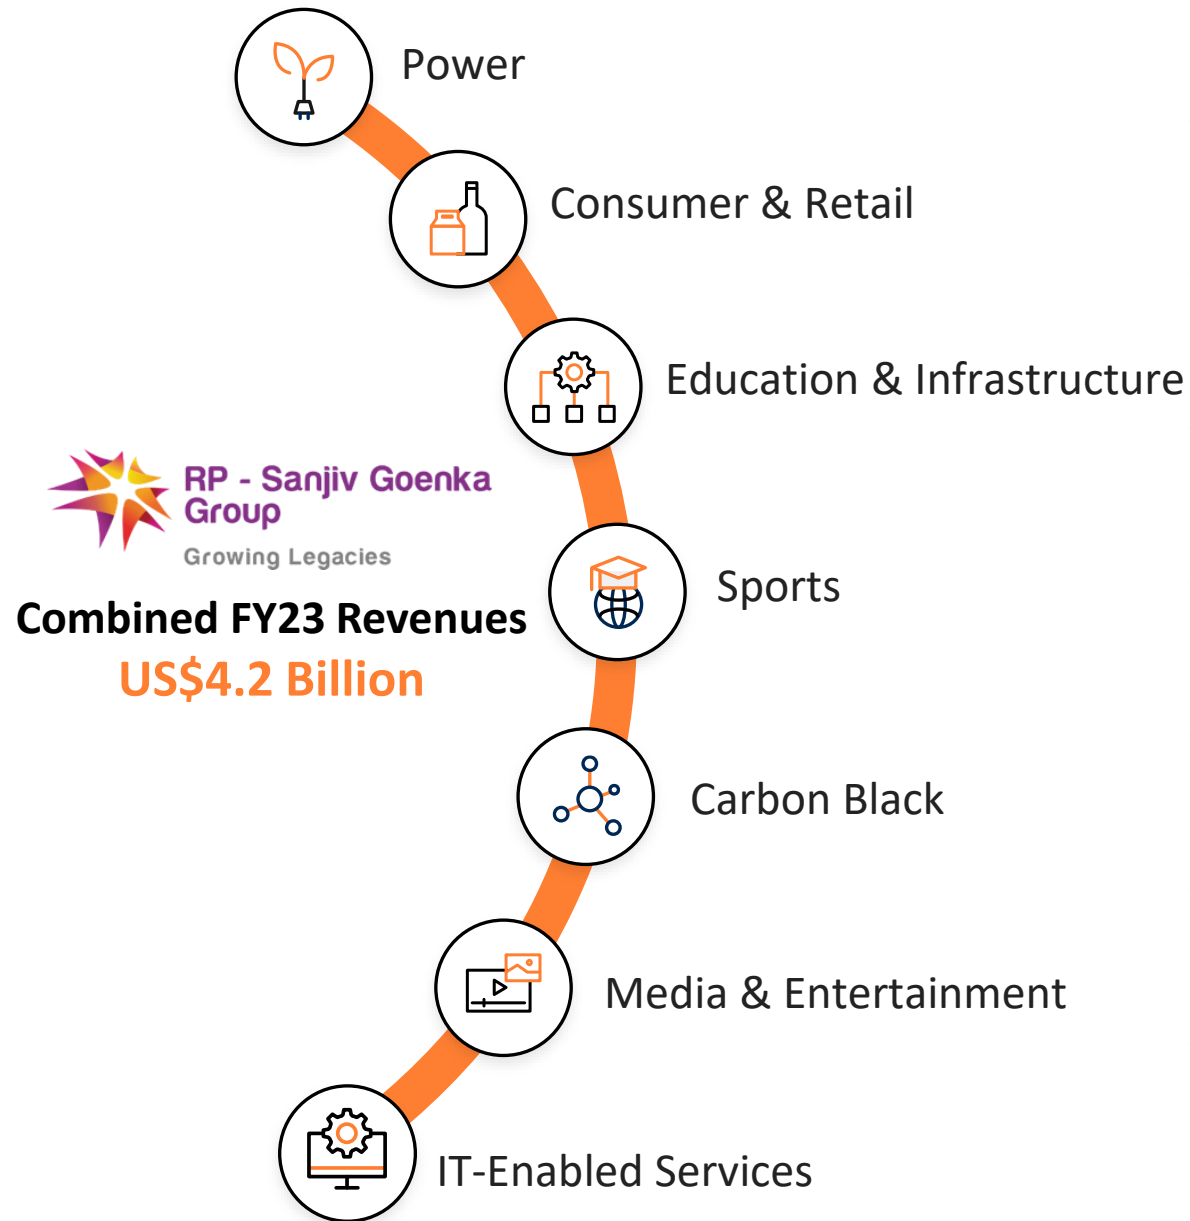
Power

Consumer & Retail

Education & Infrastructure

RP - Sanjiv Goenka Group

Growing Legacies

Combined FY23 Revenues

US$4.2 Billion

Sports

Carbon Black

Media & Entertainment

IT-Enabled Services